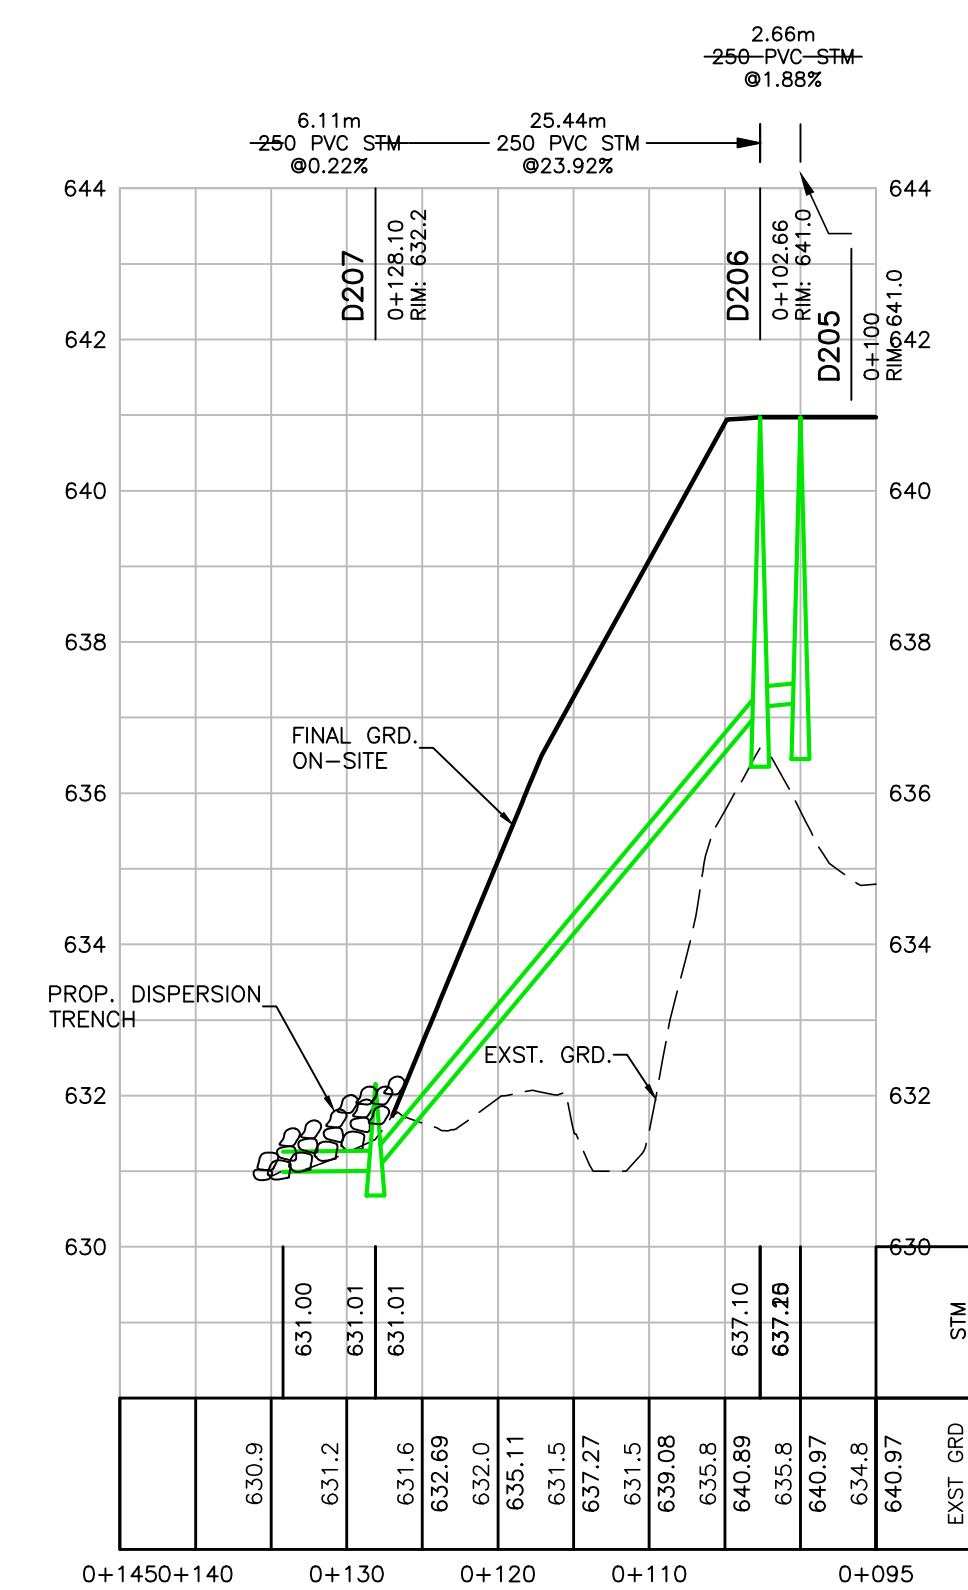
2.66m
250 PVC STM
@1.88%

6.11m
250 PVC STM
@0.22%

25.44m
250 PVC STM
@23.92%

644
642
640
638
636
634
632
630

644
642
640
638
636
634
632
630

D207
0+128.10
RIM: 632.2

D206
0+102.66
RIM: 641.0

D205
0+100
RIM: 641.0

FINAL GRD.
ON-SITE

PROP. DISPERSION
TRENCH

EXST. GRD.

631.00
631.01
631.01
637.10
637.20
STM

630.9
631.2
631.6
632.69
632.0
635.11
631.5
637.27
631.5
639.08
635.8
640.89
635.8
640.97
634.8
640.97
EXST GRD

0+1450+140
0+130
0+120
0+110
0+095